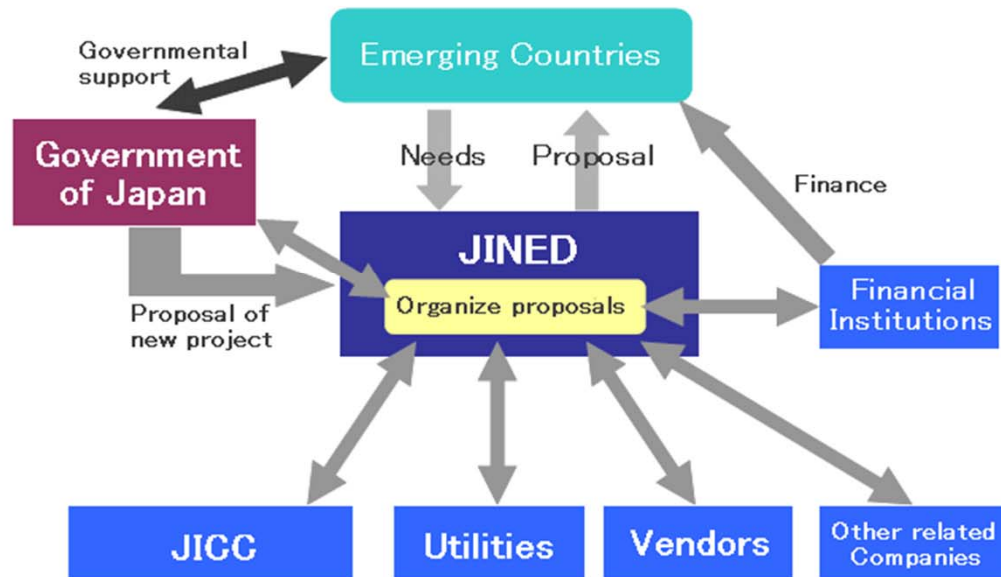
Governmental support

Emerging Countries

Government of Japan

Needs

Proposal

Finance

JINED

Organize proposals

Financial Institutions

Proposal of new project

JICC

Utilities

Vendors

Other related Companies